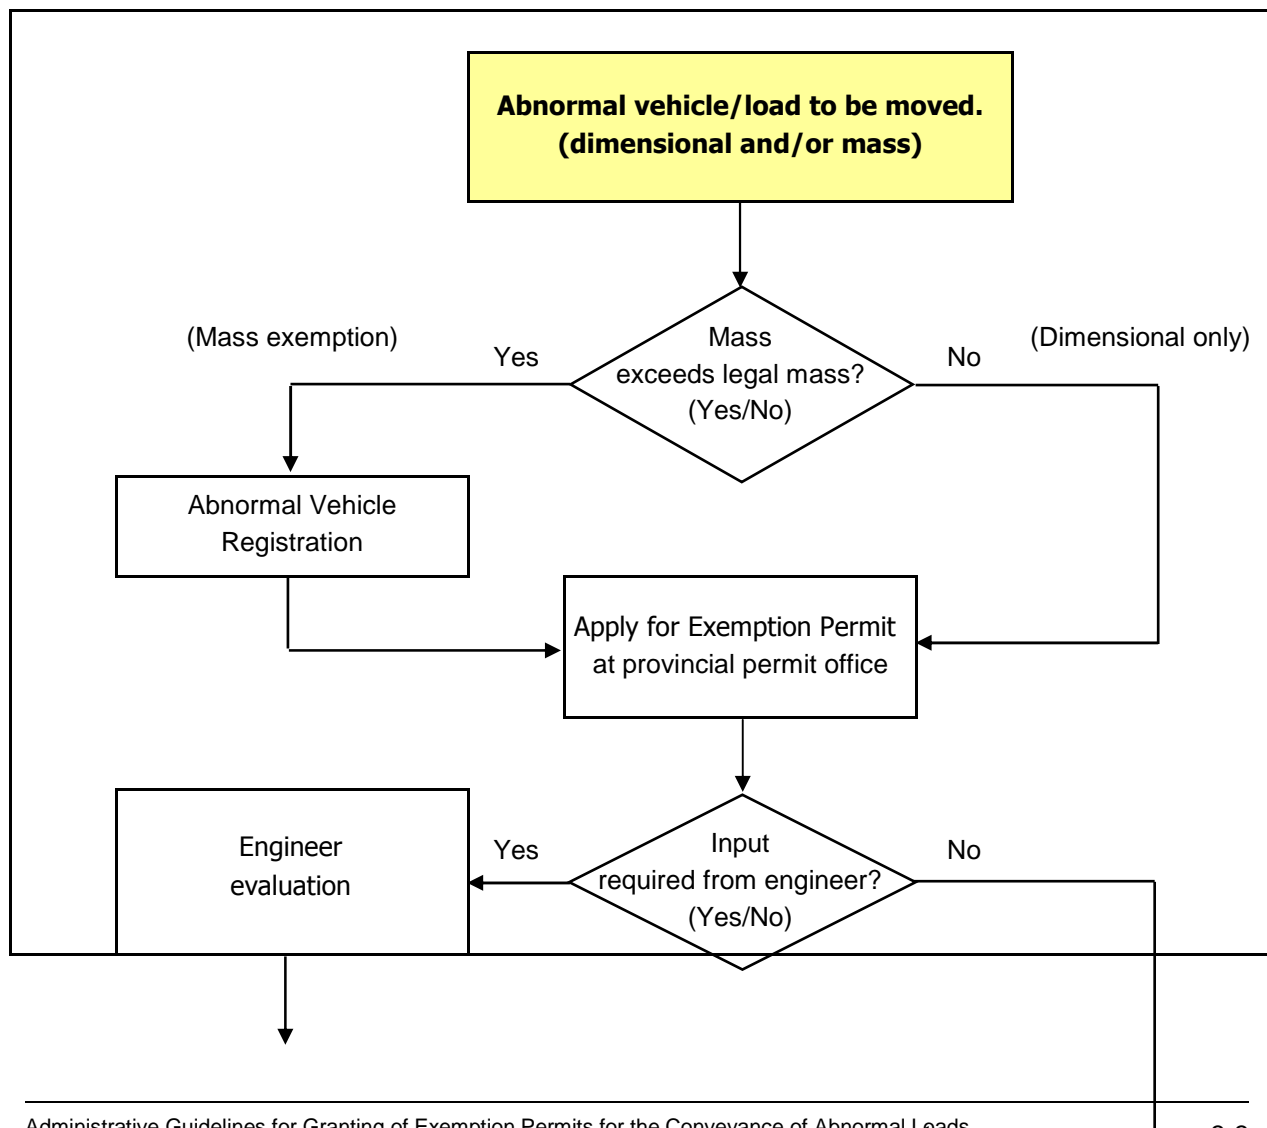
Abnormal vehicle/load to be moved. (dimensional and/or mass)

(Mass exemption)

Yes

Mass exceeds legal mass? (Yes/No)

No

(Dimensional only)

Abnormal Vehicle Registration

Apply for Exemption Permit at provincial permit office

Engineer evaluation

Yes

Input required from engineer? (Yes/No)

No

Administrative Guidelines for Granting of Exemption Permits for the Conveyance of Abnormal Loads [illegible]